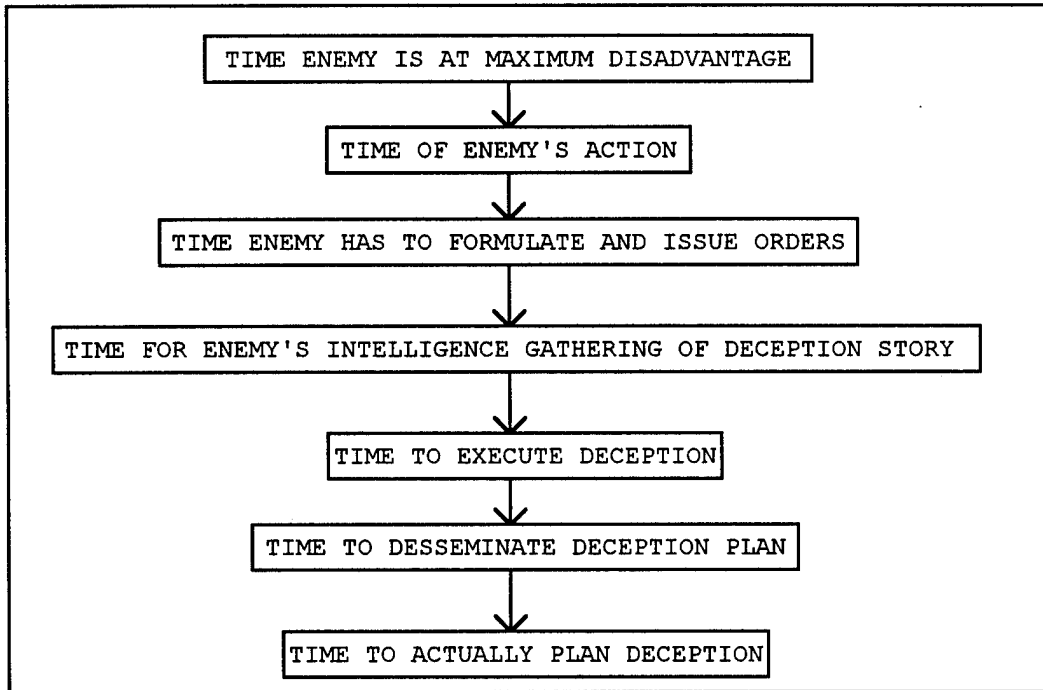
TIME ENEMY IS AT MAXIMUM DISADVANTAGE

TIME OF ENEMY'S ACTION

TIME ENEMY HAS TO FORMULATE AND ISSUE ORDERS

TIME FOR ENEMY'S INTELLIGENCE GATHERING OF DECEPTION STORY

TIME TO EXECUTE DECEPTION

TIME TO DESSEMINATE DECEPTION PLAN

TIME TO ACTUALLY PLAN DECEPTION